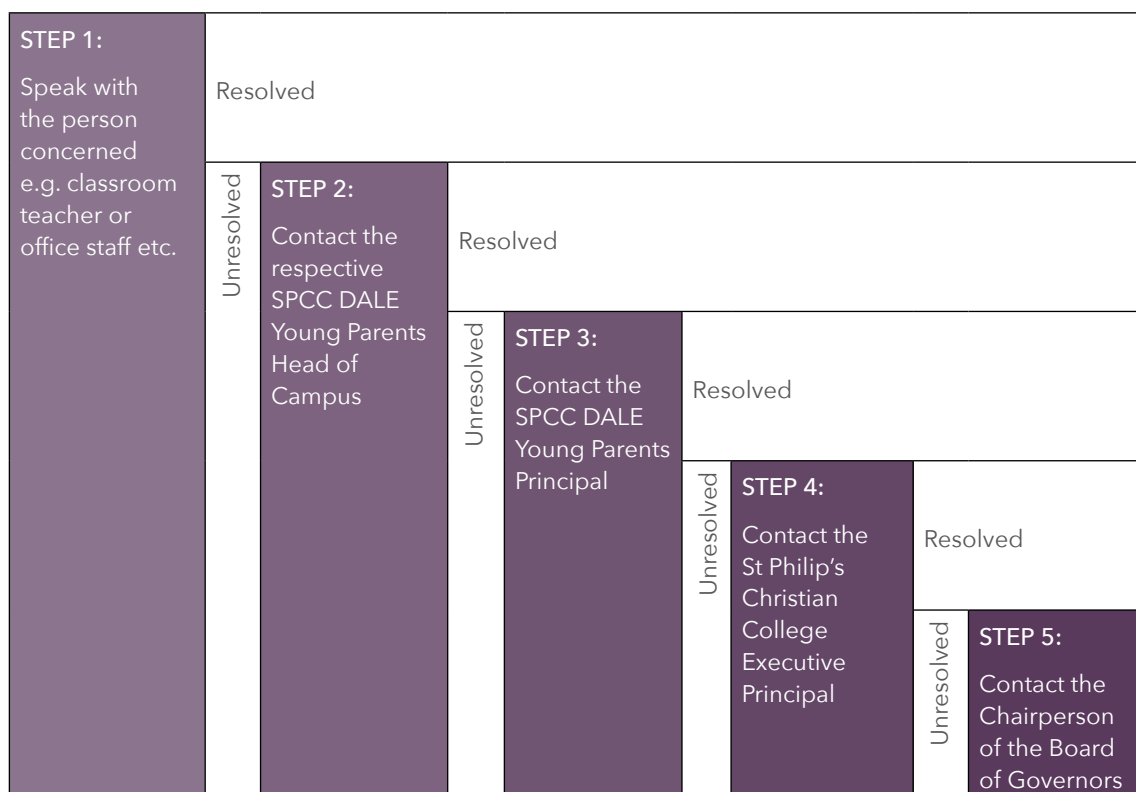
STEP 1:

Speak with the person concerned e.g. classroom teacher or office staff etc.

Resolved

Unresolved

STEP 2:

Contact the respective SPCC DALE Young Parents Head of Campus

Resolved

Unresolved

STEP 3:

Contact the SPCC DALE Young Parents Principal

Resolved

Unresolved

STEP 4:

Contact the St Philip's Christian College Executive Principal

Resolved

Unresolved

STEP 5:

Contact the Chairperson of the Board of Governors